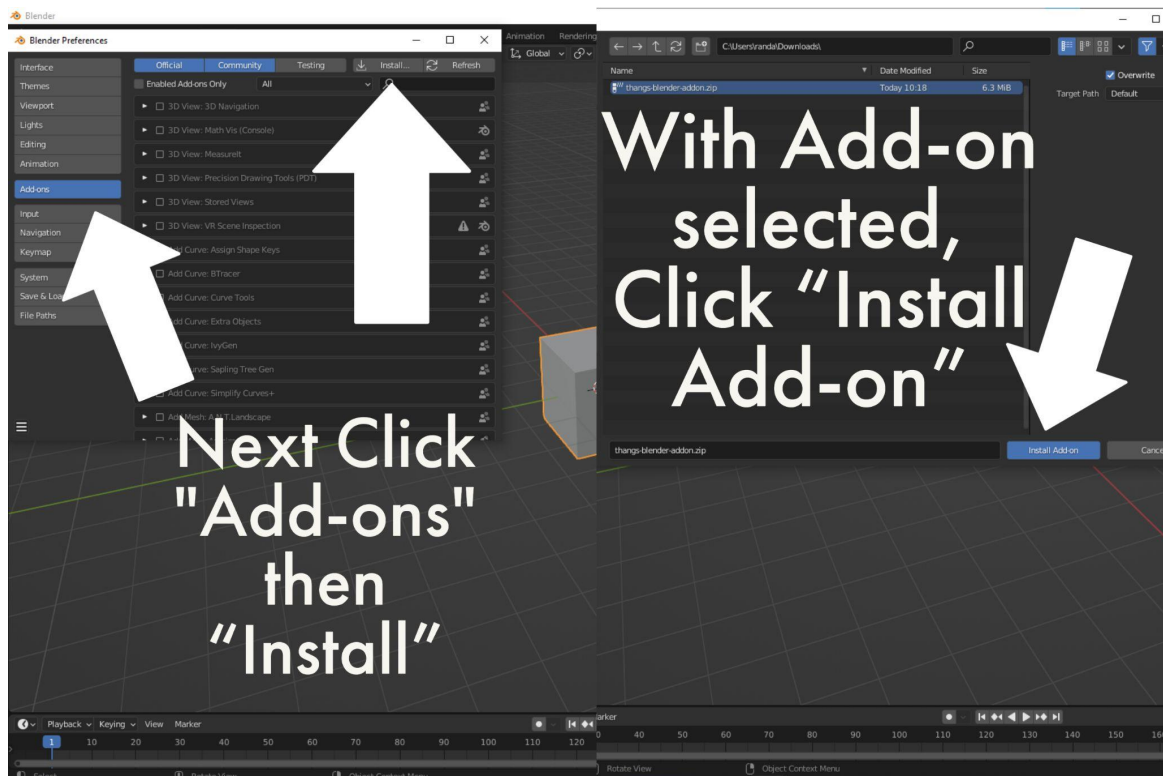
Blender

Blender Preferences

Interface
Themes
Viewport
Lights
Editing
Animation
Add-ons
Input
Navigation
Keymap
System
Save & Loa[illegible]
File Paths

Official Community Testing Install... Refresh
Enabled Add-ons Only All

3D View: 3D Navigation
3D View: Math Vis (Console)
3D View: MeasureIt
3D View: Precision Drawing Tools (PDT)
3D View: Stored Views
3D View: VR Scene Inspection
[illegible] Curve: Assign Shape Keys
Add Curve: BTracer
Add Curve: Curve Tools
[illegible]dd Curve: Extra Objects
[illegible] Curve: IvyGen
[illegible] Curve: Sapling Tree Gen
Add Curve: Simplify Curves+
Add Mesh: A.N.T.Landscape

Animation Rendering
Global

Next Click "Add-ons" then "Install"

C:\Users\randa\Downloads\

Name Date Modified Size
thangs-blender-addon.zip Today 10:18 6.3 MiB

Overwrite
Target Path Default

With Add-on selected, Click "Install Add-on"

thangs-blender-addon.zip
Install Add-on
Cance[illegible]

Playback Keying View Marker
1 10 20 30 40 50 60 70 80 90 100 110 120

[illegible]arker
0 40 50 60 70 80 90 100 110 120 130 140 150 16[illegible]

Rotate View Object Context Menu